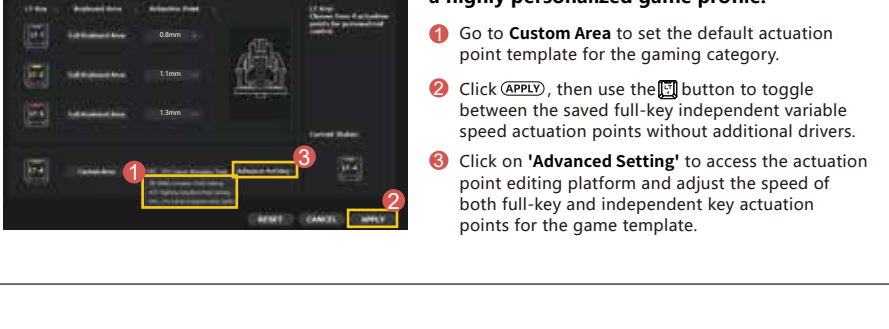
LT-Key | Keyboard Area | Actuation Point
LT-1 | Full Keyboard Area | 0.8mm
LT-2 | Full Keyboard Area | 1.1mm
LT-3 | Full Keyboard Area | 1.3mm
LT-4 | Custom Area | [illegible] | Advanced Setting

LT-Key Choose from 4 actuation points for personalized control.

Current Status:
LT-4

1 2 3

RESET CANCEL APPLY

a highly personalized game profile:

1 Go to **Custom Area** to set the default actuation point template for the gaming category.

2 Click APPLY, then use the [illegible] button to toggle between the saved full-key independent variable speed actuation points without additional drivers.

3 Click on **'Advanced Setting'** to access the actuation point editing platform and adjust the speed of both full-key and independent key actuation points for the game template.